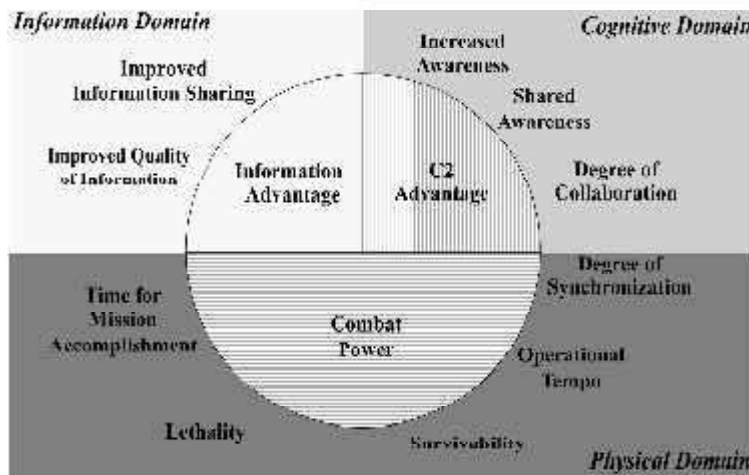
Information Domain

Cognitive Domain

Increased Awareness

Improved Information Sharing

Shared Awareness

Improved Quality of Information

Information Advantage

C2 Advantage

Degree of Collaboration

Degree of Synchronization

Time for Mission Accomplishment

Combat Power

Operational Tempo

Lethality

Survivability

Physical Domain